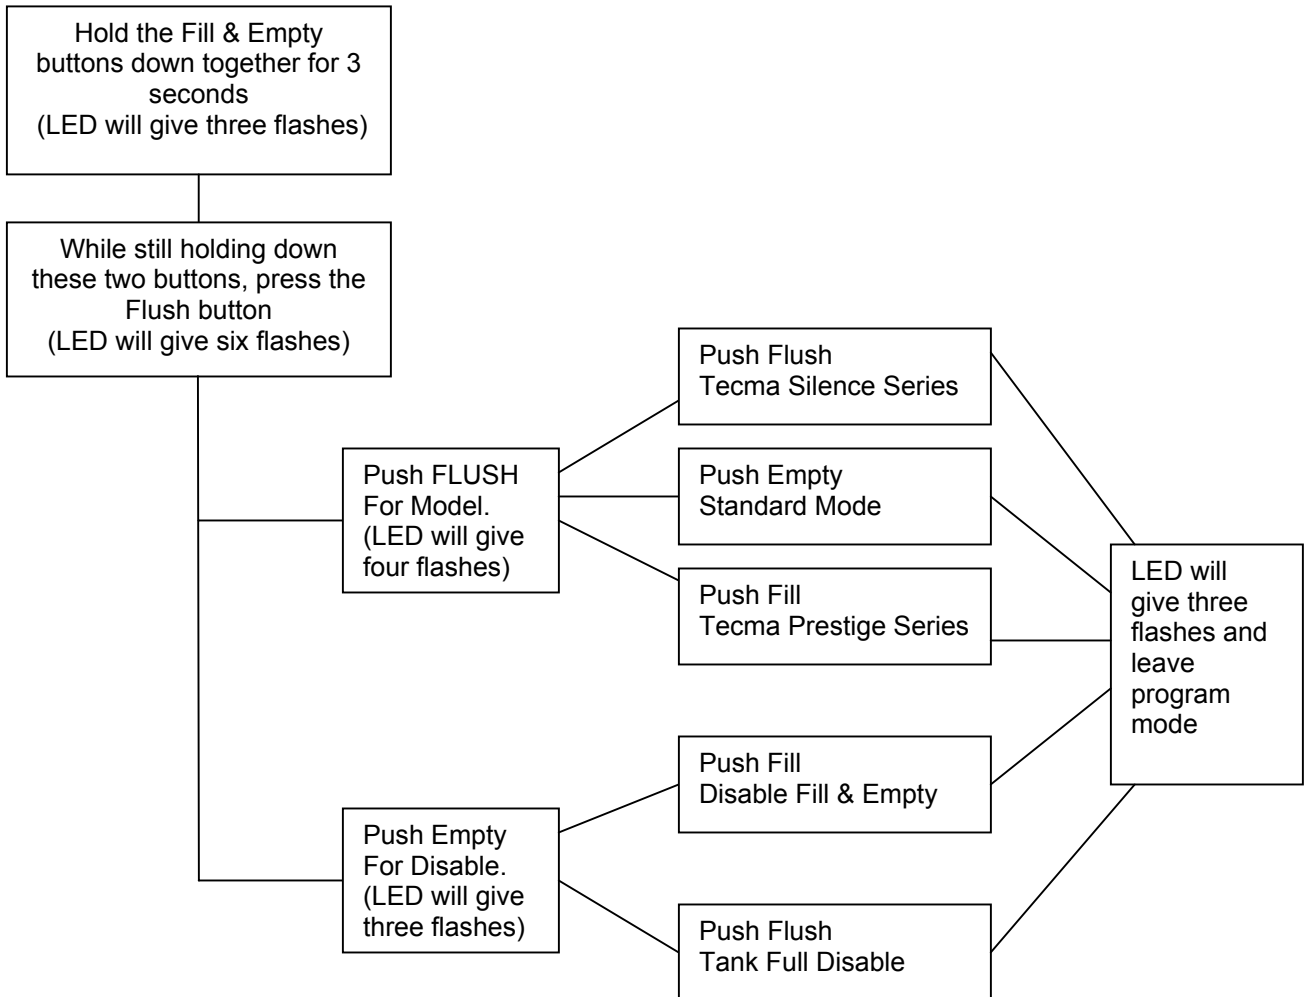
Hold the Fill & Empty buttons down together for 3 seconds
(LED will give three flashes)

While still holding down these two buttons, press the Flush button
(LED will give six flashes)

Push FLUSH
For Model.
(LED will give four flashes)

Push Flush
Tecma Silence Series

Push Empty
Standard Mode

Push Fill
Tecma Prestige Series

Push Empty
For Disable.
(LED will give three flashes)

Push Fill
Disable Fill & Empty

Push Flush
Tank Full Disable

LED will give three flashes and leave program mode